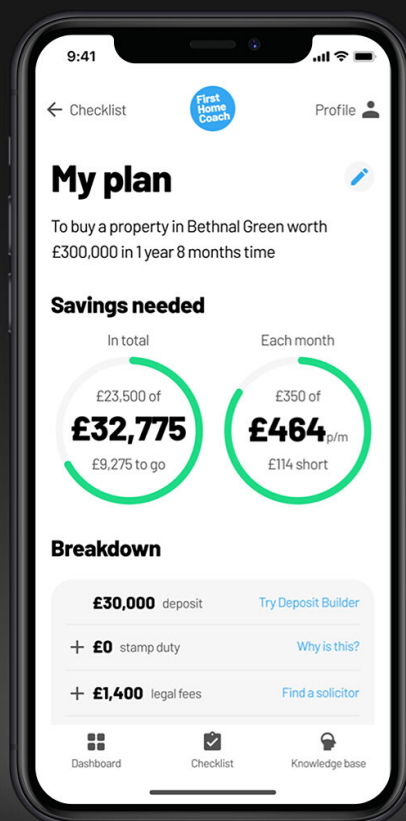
9:41

Checklist

First Home Coach

Profile

My plan

To buy a property in Bethnal Green worth £300,000 in 1 year 8 months time

Savings needed

In total

£23,500 of

£32,775

£9,275 to go

Each month

£350 of

£464p/m

£114 short

Breakdown

£30,000 deposit Try Deposit Builder

+ £0 stamp duty Why is this?

+ £1,400 legal fees Find a solicitor

Dashboard

Checklist

Knowledge base